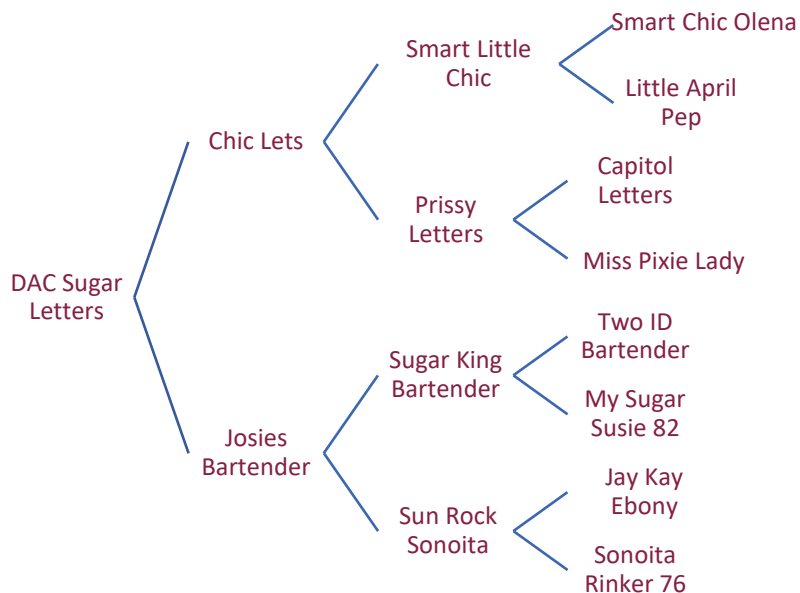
DAC Sugar Letters

Chic Lets

Smart Little Chic

Smart Chic Olena

Little April Pep

Prissy Letters

Capitol Letters

Miss Pixie Lady

Josies Bartender

Sugar King Bartender

Two ID Bartender

My Sugar Susie 82

Sun Rock Sonoita

Jay Kay Ebony

Sonoita Rinker 76